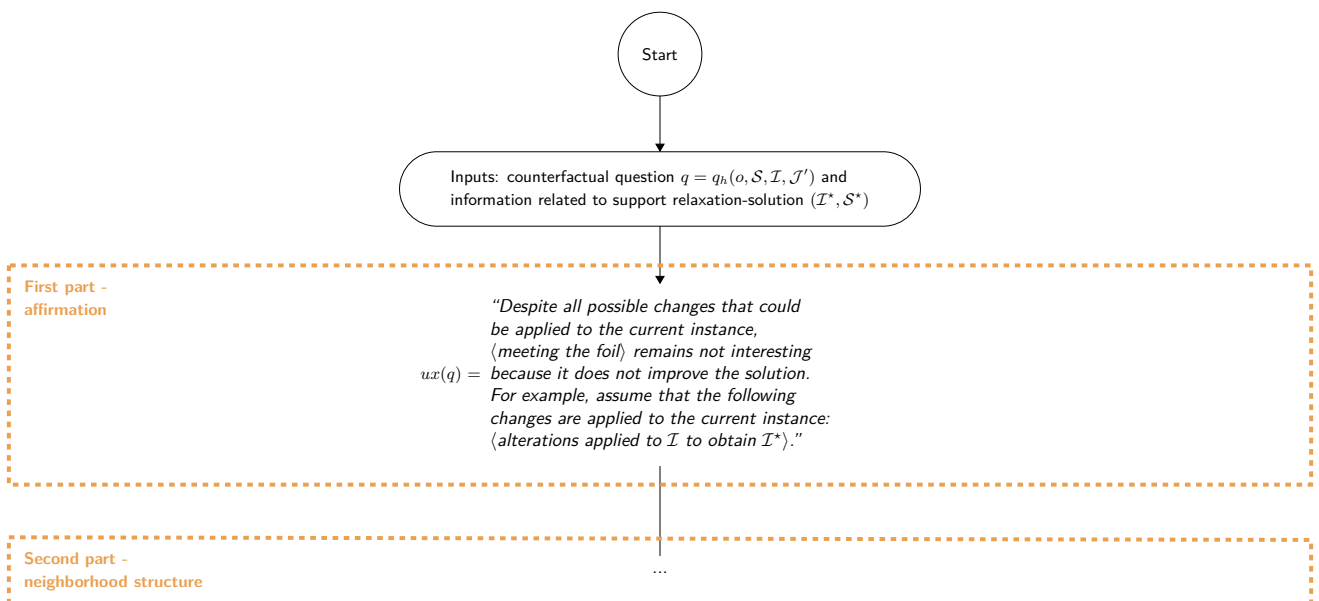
Start

Inputs: counterfactual question $q = q_h(o, \mathcal{S}, \mathcal{I}, \mathcal{J}')$ and information related to support relaxation-solution $(\mathcal{I}^\star, \mathcal{S}^\star)$

First part - affirmation

$ux(q) =$ "Despite all possible changes that could be applied to the current instance, $\langle$meeting the foil$\rangle$ remains not interesting because it does not improve the solution. For example, assume that the following changes are applied to the current instance: $\langle$alterations applied to $\mathcal{I}$ to obtain $\mathcal{I}^\star\rangle$."

Second part - neighborhood structure

...